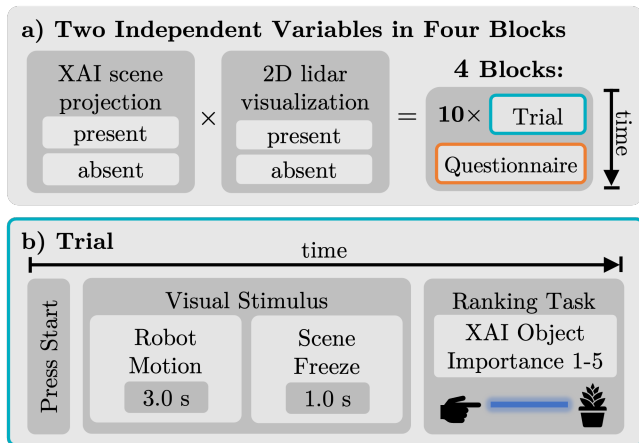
a) Two Independent Variables in Four Blocks

XAI scene projection
present
absent

×

2D lidar visualization
present
absent

=

4 Blocks:
10× Trial
Questionnaire

time

b) Trial

time

Press Start

Visual Stimulus
Robot Motion
3.0 s
Scene Freeze
1.0 s

Ranking Task
XAI Object Importance 1-5